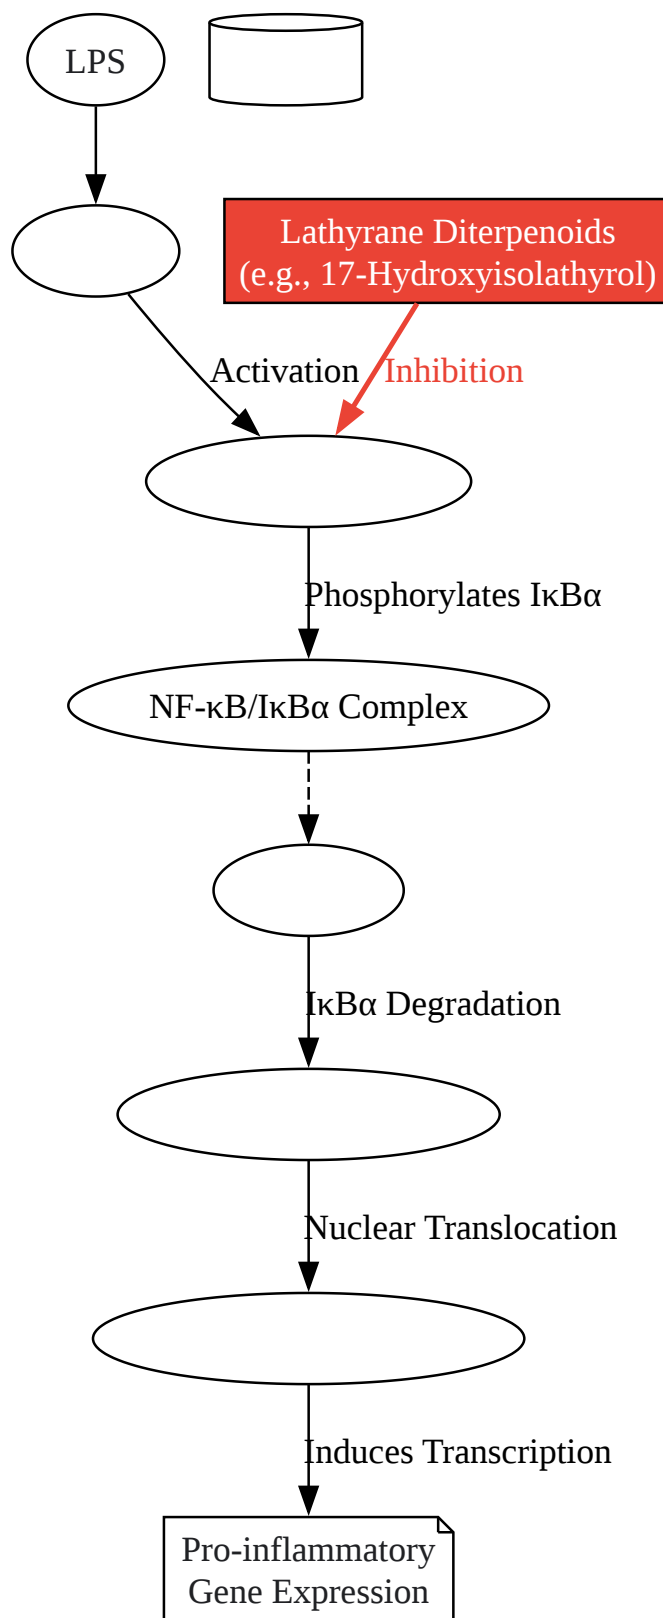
LPS

Lathyrane Diterpenoids
(e.g., 17-Hydroxyisolathyrol)

Activation

Inhibition

Phosphorylates IκBα

NF-κB/IκBα Complex

IκBα Degradation

Nuclear Translocation

Induces Transcription

Pro-inflammatory
Gene Expression